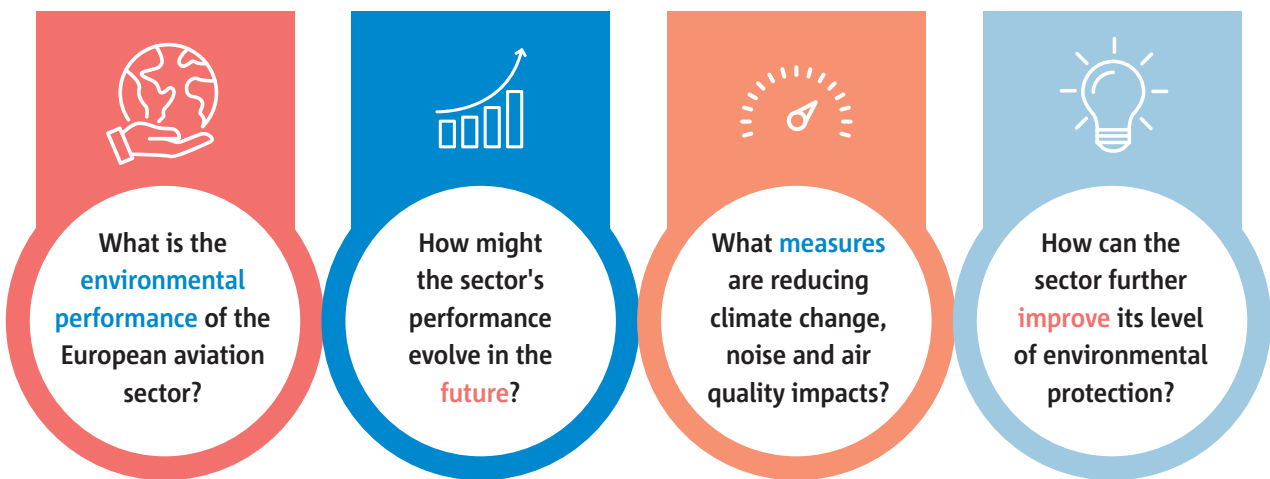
What is the environmental performance of the European aviation sector?

How might the sector's performance evolve in the future?

What measures are reducing climate change, noise and air quality impacts?

How can the sector further improve its level of environmental protection?